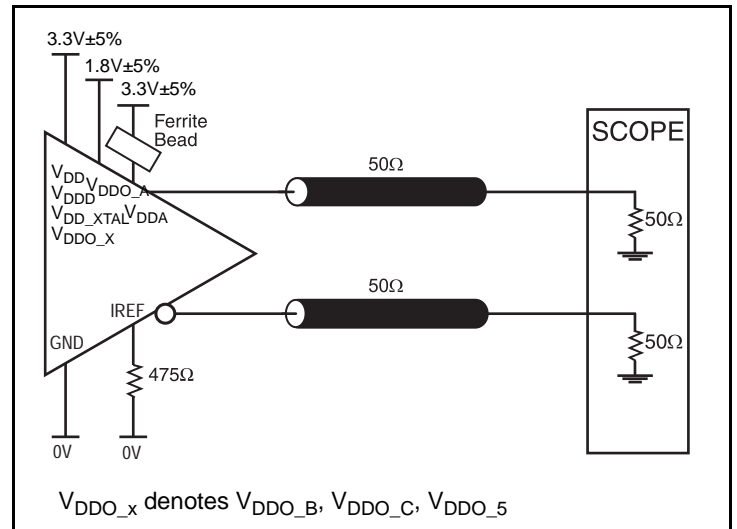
3.3V±5%

1.8V±5%

3.3V±5%

Ferrite Bead

$V_{DD}$ $V_{DDD}$ $V_{DDO\_A}$ $V_{DD\_XTAL}$ $V_{DDA}$ $V_{DDO\_X}$

IREF

GND

475Ω

0V

0V

50Ω

50Ω

SCOPE

50Ω

50Ω

$V_{DDO\_x}$ denotes $V_{DDO\_B}$, $V_{DDO\_C}$, $V_{DDO\_5}$